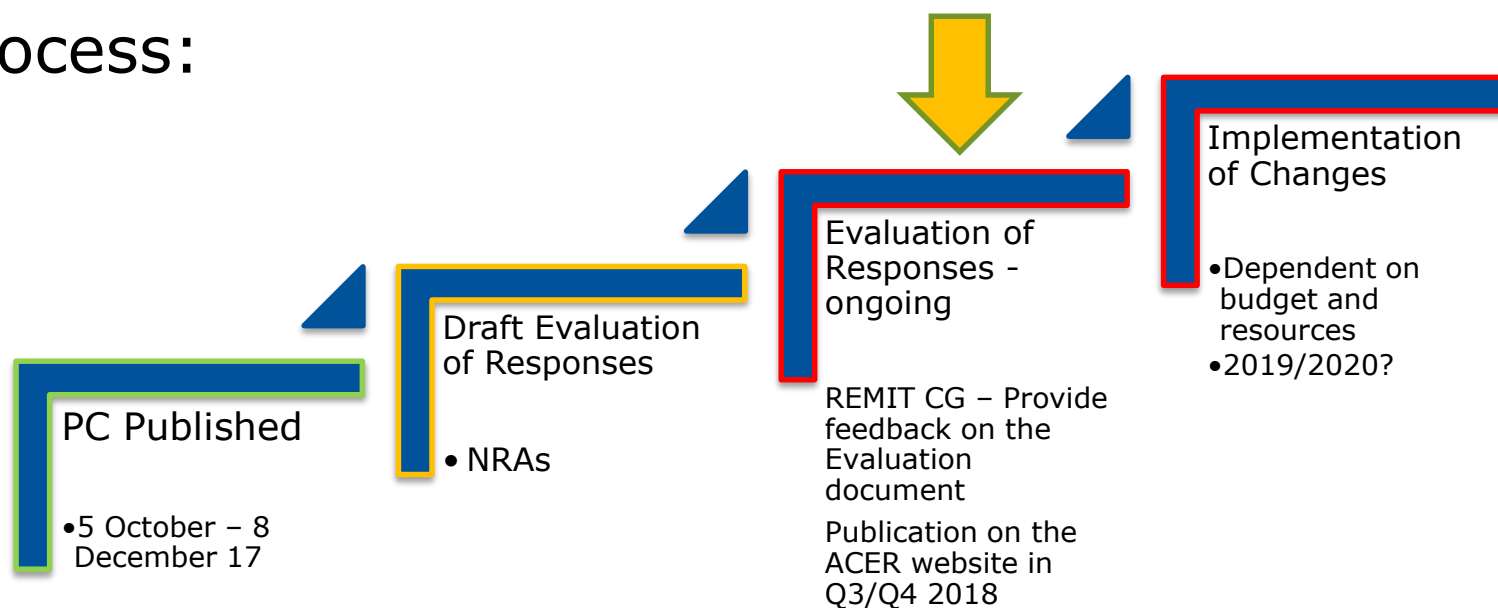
ocess:

PC Published

•5 October – 8 December 17

Draft Evaluation of Responses

• NRAs

Evaluation of Responses - ongoing

REMIT CG – Provide feedback on the Evaluation document

Publication on the ACER website in Q3/Q4 2018

Implementation of Changes

•Dependent on budget and resources

•2019/2020?